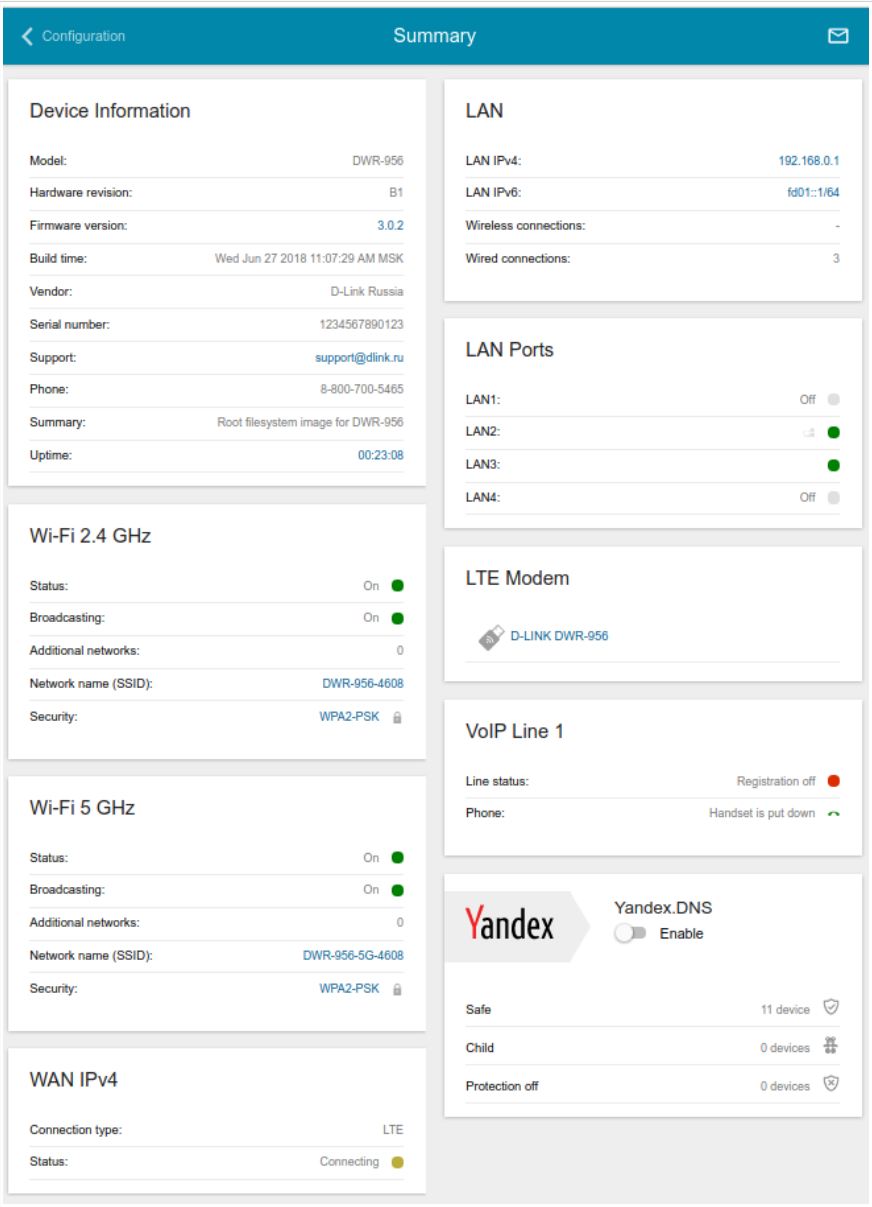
Configuration

Summary

Device Information

Model: DWR-956
Hardware revision: B1
Firmware version: 3.0.2
Build time: Wed Jun 27 2018 11:07:29 AM MSK
Vendor: D-Link Russia
Serial number: 1234567890123
Support: support@dlink.ru
Phone: 8-800-700-5465
Summary: Root filesystem image for DWR-956
Uptime: 00:23:08

Wi-Fi 2.4 GHz

Status: On
Broadcasting: On
Additional networks: 0
Network name (SSID): DWR-956-4608
Security: WPA2-PSK

Wi-Fi 5 GHz

Status: On
Broadcasting: On
Additional networks: 0
Network name (SSID): DWR-956-5G-4608
Security: WPA2-PSK

WAN IPv4

Connection type: LTE
Status: Connecting

LAN

LAN IPv4: 192.168.0.1
LAN IPv6: fd01::1/64
Wireless connections: -
Wired connections: 3

LAN Ports

LAN1: Off
LAN2:
LAN3:
LAN4: Off

LTE Modem

D-LINK DWR-956

VoIP Line 1

Line status: Registration off
Phone: Handset is put down

Yandex

Yandex.DNS
Enable

Safe 11 device
Child 0 devices
Protection off 0 devices